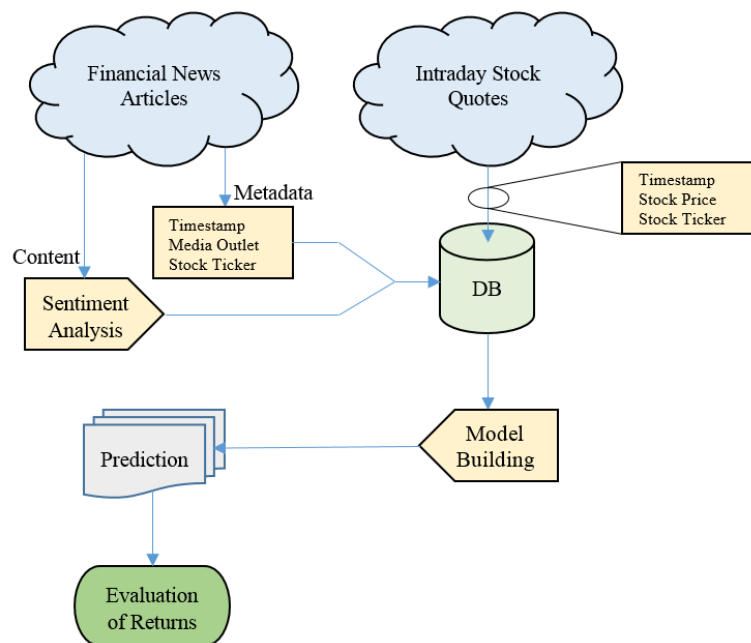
Financial News Articles

Intraday Stock Quotes

Metadata

Timestamp
Media Outlet
Stock Ticker

Timestamp
Stock Price
Stock Ticker

Content

Sentiment Analysis

DB

Model Building

Prediction

Evaluation of Returns